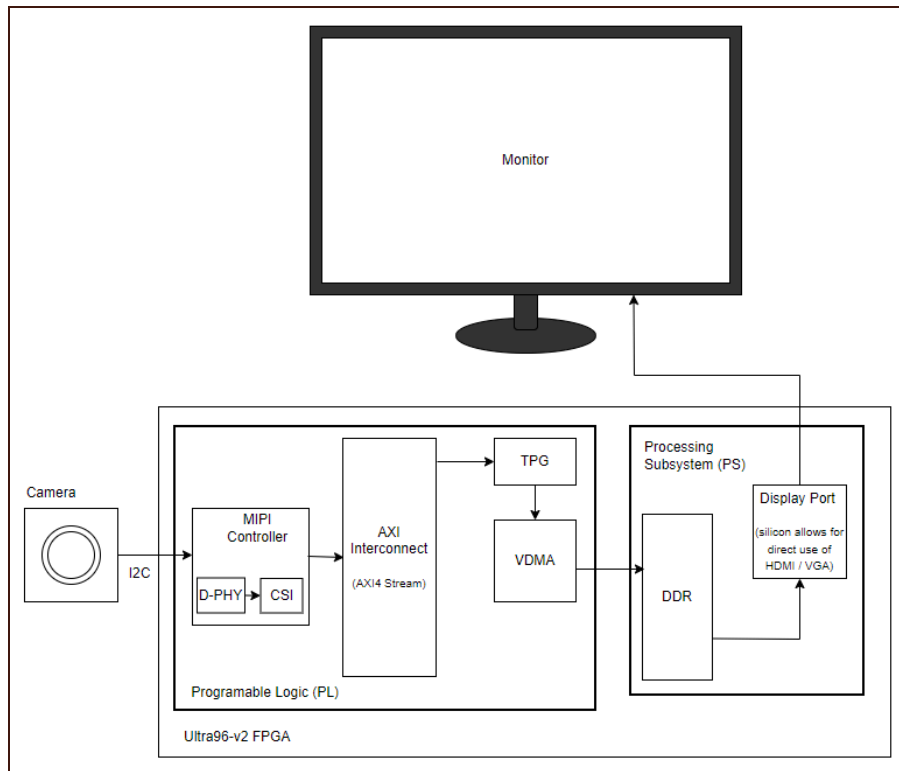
Monitor

Camera

I2C

MIPI Controller

D-PHY

CSI

AXI Interconnect

(AXI4 Stream)

TPG

VDMA

Processing Subsystem (PS)

Display Port

(silicon allows for direct use of HDMI / VGA)

DDR

Programable Logic (PL)

Ultra96-v2 FPGA